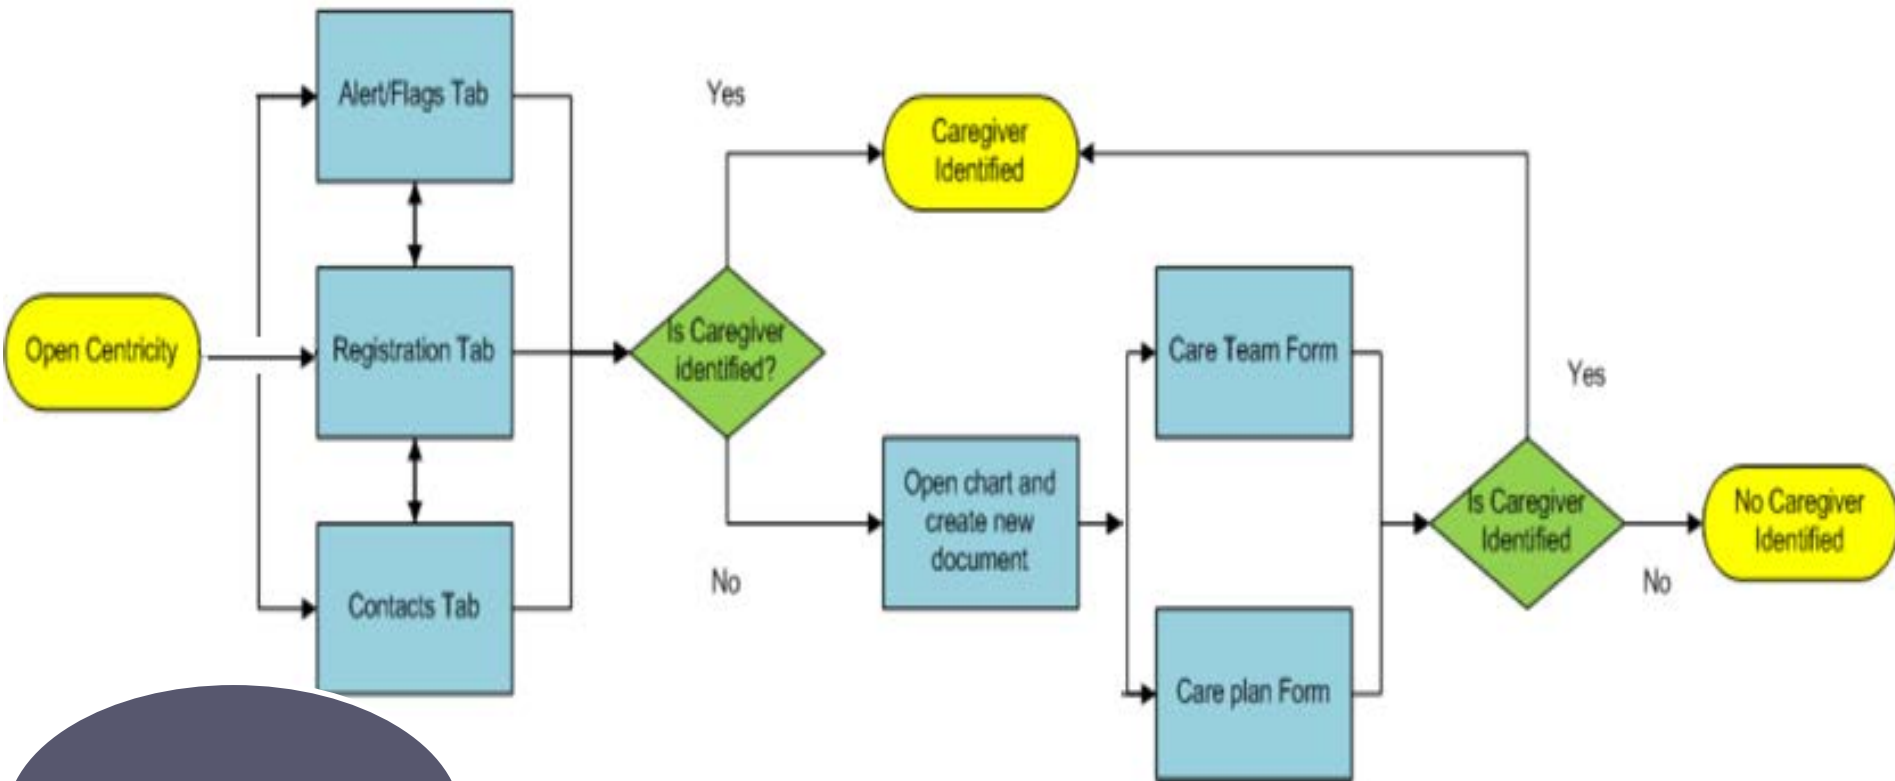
Open Centricity

Alert/Flags Tab

Registration Tab

Contacts Tab

Is Caregiver identified?

Yes

No

Caregiver Identified

Open chart and create new document

Care Team Form

Care plan Form

Is Caregiver Identified

Yes

No

No Caregiver Identified